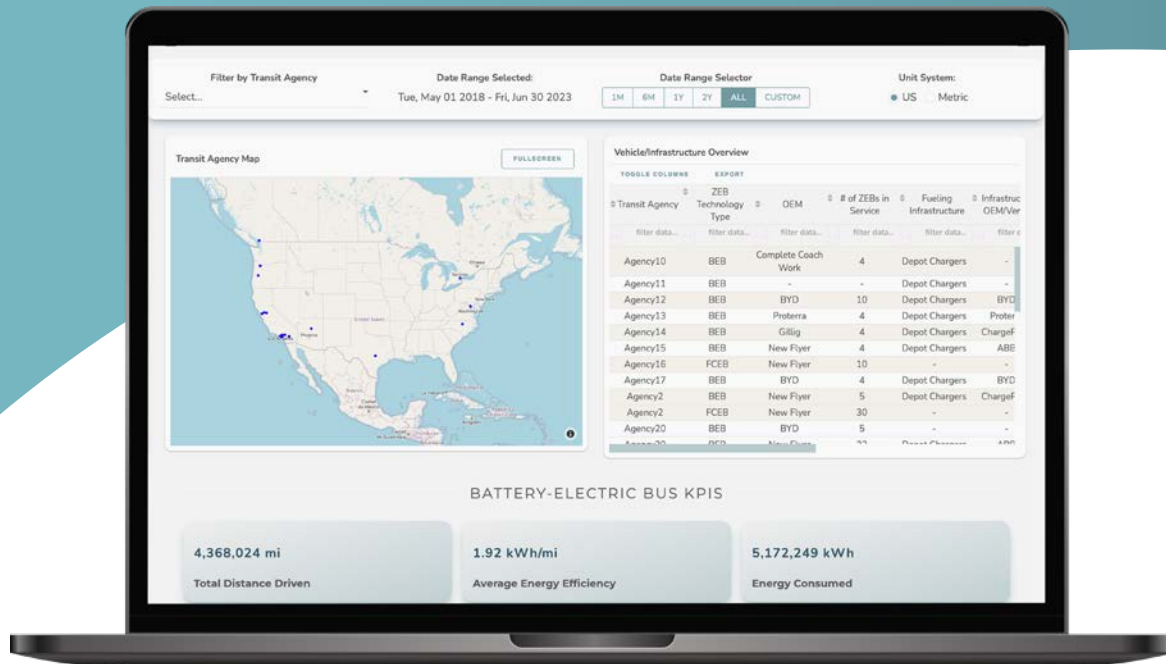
Filter by Transit Agency
Select...

Date Range Selected:
Tue, May 01 2018 - Fri, Jun 30 2023

Date Range Selector
1M 6M 1Y 2Y ALL CUSTOM

Unit System:
US Metric

Transit Agency Map

FULLSCREEN

Vehicle/Infrastructure Overview

TOGGLE COLUMNS EXPORT

| Transit Agency | ZEB Technology Type | OEM | # of ZEBs in Service | Fueling Infrastructure | Infrastruc OEM/Ver |
|---|---|---|---|---|---|
| filter data... | filter data... | filter data... | filter data... | filter data... | filter d |
| Agency10 | BEB | Complete Coach Work | 4 | Depot Chargers | - |
| Agency11 | BEB | - | - | Depot Chargers | - |
| Agency12 | BEB | BYD | 10 | Depot Chargers | BYD |
| Agency13 | BEB | Proterra | 4 | Depot Chargers | Proter |
| Agency14 | BEB | Gillig | 4 | Depot Chargers | ChargeP |
| Agency15 | BEB | New Flyer | 4 | Depot Chargers | ABB |
| Agency16 | FCEB | New Flyer | 10 | - | - |
| Agency17 | BEB | BYD | 4 | Depot Chargers | BYD |
| Agency2 | BEB | New Flyer | 5 | Depot Chargers | ChargeP |
| Agency2 | FCEB | New Flyer | 30 | - | - |
| Agency20 | BEB | BYD | 5 | - | - |

BATTERY-ELECTRIC BUS KPIS

4,368,024 mi
Total Distance Driven

1.92 kWh/mi
Average Energy Efficiency

5,172,249 kWh
Energy Consumed